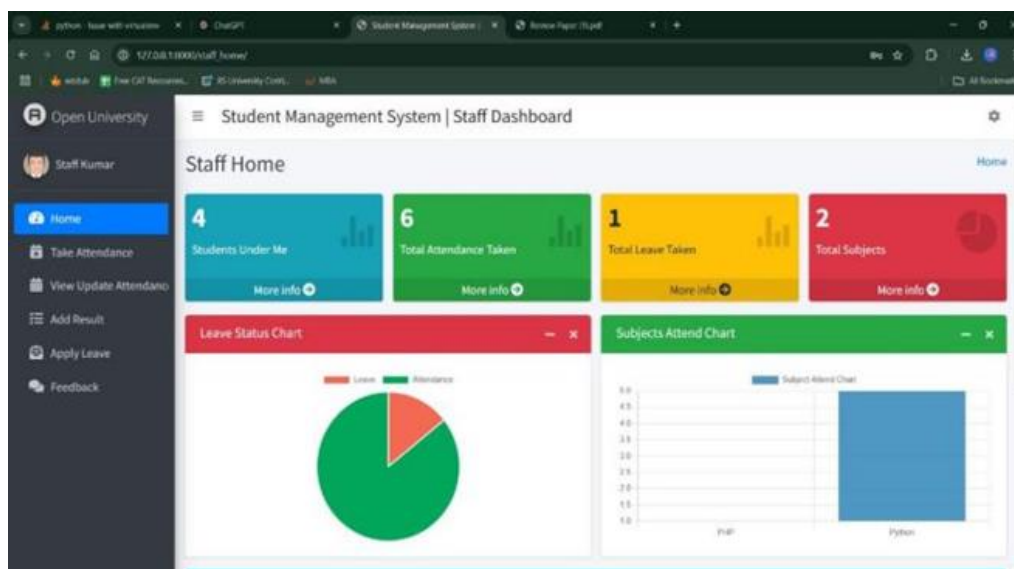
python · Issue with virtualenv ×   ChatGPT   ×   Student Management System | ×   Review Paper (1).pdf   ×   +

127.0.0.1:8000/staff_home/

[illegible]   Free CAT Resources...   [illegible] University Conti...   MBA   All Bookmarks

Open University

Staff Kumar

Home
Take Attendance
View Update Attendance
Add Result
Apply Leave
Feedback

Student Management System | Staff Dashboard

Staff Home

Home

4
Students Under Me
More info

6
Total Attendance Taken
More info

1
Total Leave Taken
More info

2
Total Subjects
More info

Leave Status Chart

Leave   Attendance

Subjects Attend Chart

Subject Attend Chart

5.0
4.5
4.0
3.5
3.0
2.5
2.0
1.5
1.0

PHP   Python